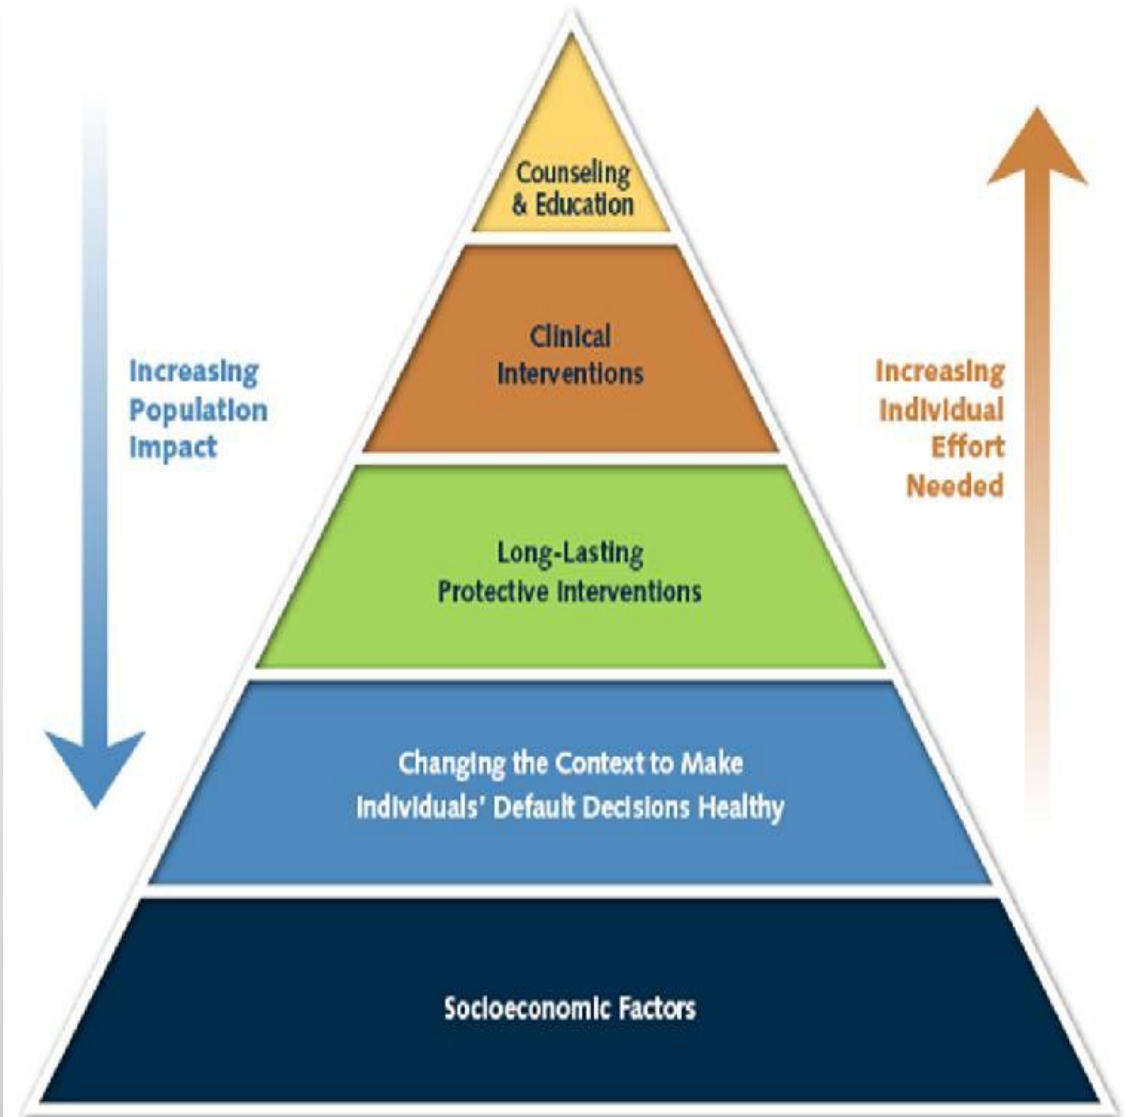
Counseling & Education

Clinical Interventions

Increasing Population Impact

Increasing Individual Effort Needed

Long-Lasting Protective Interventions

Changing the Context to Make Individuals' Default Decisions Healthy

Socioeconomic Factors